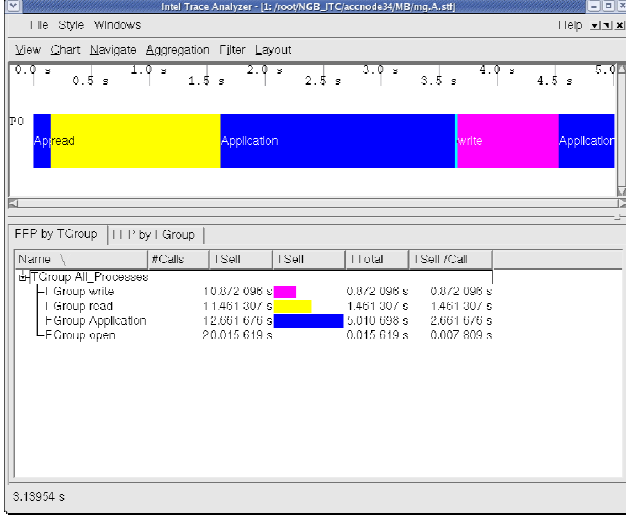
Intel Trace Analyzer - [1: /root/NGB_ITC/accnode34/MB/mg.A.stf]

File Style Windows

Help

View Chart Navigate Aggregation Filter Layout

0.0 s 0.5 s 1.0 s 1.5 s 2.0 s 2.5 s 3.0 s 3.5 s 4.0 s 4.5 s 5.0

P0 Ap read Application write Application

FFP by TGroup | FTP by TGroup

| Name | #Calls | TSelf | TSelf | TTotal | TSelf /Call |
|---|---|---|---|---|---|
| TGroup All_Processes | | | | | |
| TGroup write | 1 | 0.872 098 s | | 0.872 098 s | 0.872 098 s |
| TGroup read | 1 | 1.461 307 s | | 1.461 307 s | 1.461 307 s |
| TGroup Application | 1 | 2.661 676 s | | 5.010 098 s | 2.661 676 s |
| TGroup open | 2 | 0.015 619 s | | 0.015 619 s | 0.007 809 s |

3.13954 s